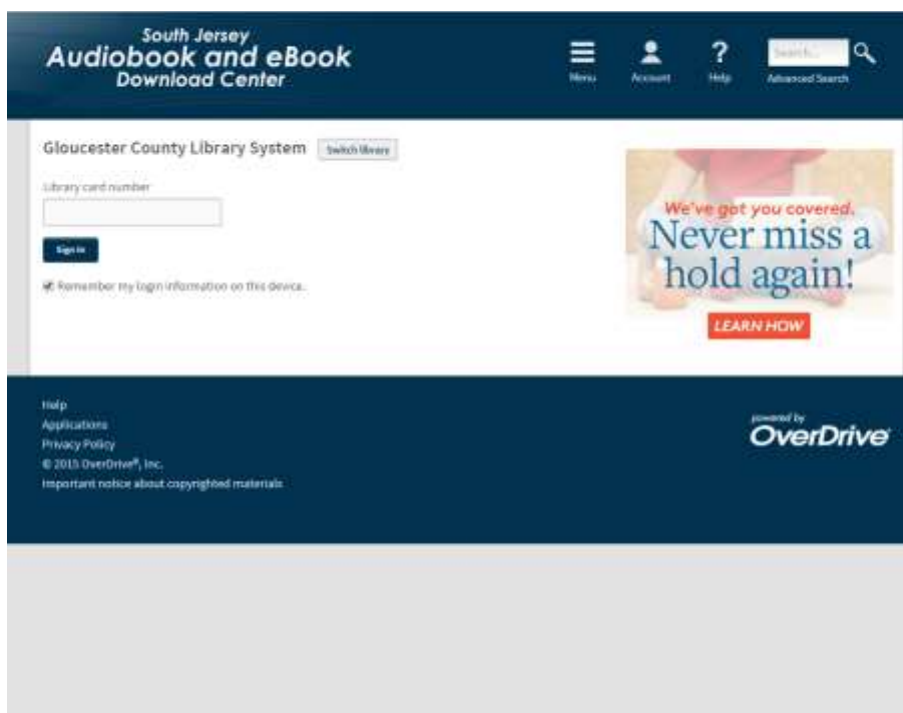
South Jersey
Audiobook and eBook
Download Center

Menu
Account
Help
Search...
Advanced Search

Gloucester County Library System
Switch library

Library card number

Sign In

Remember my login information on this device.

We've got you covered.
Never miss a hold again!
LEARN HOW

Help
Applications
Privacy Policy
© 2015 OverDrive®, Inc.
Important notice about copyrighted materials

powered by
OverDrive